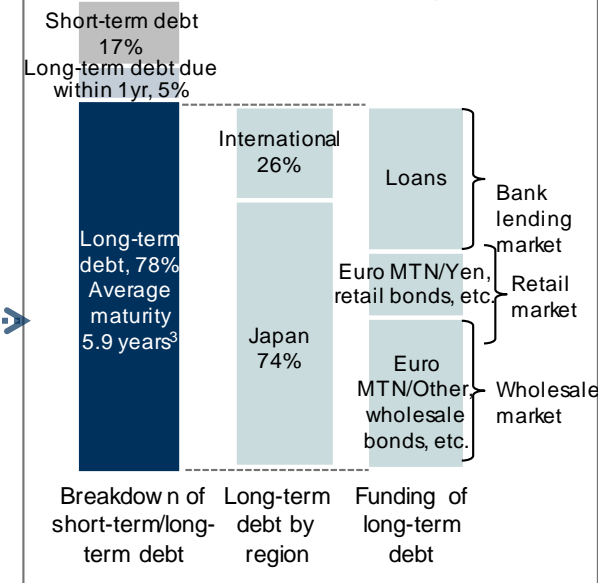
Short-term debt 17%

Long-term debt due within 1yr, 5%

Long-term debt, 78% Average maturity 5.9 years$^3$

International 26%

Japan 74%

Loans

Euro MTN/Yen, retail bonds, etc.

Euro MTN/Other, wholesale bonds, etc.

Bank lending market

Retail market

Wholesale market

Breakdow n of short-term/long-term debt

Long-term debt by region

Funding of long-term debt